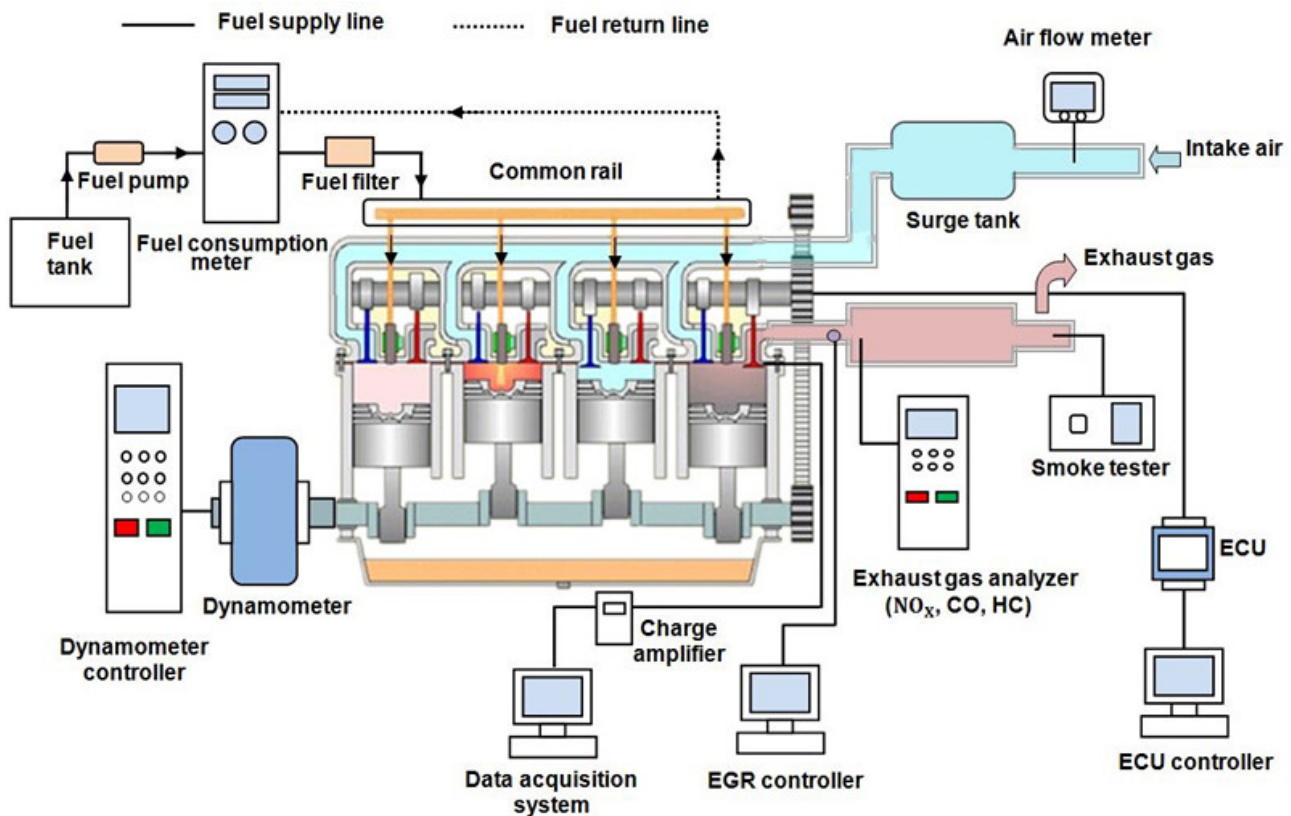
Fuel supply line
Fuel return line
Air flow meter
Intake air
Fuel pump
Fuel filter
Common rail
Surge tank
Fuel tank
Fuel consumption meter
Exhaust gas
Smoke tester
Exhaust gas analyzer ($NO_X$, CO, HC)
ECU
Dynamometer
Dynamometer controller
Charge amplifier
Data acquisition system
EGR controller
ECU controller